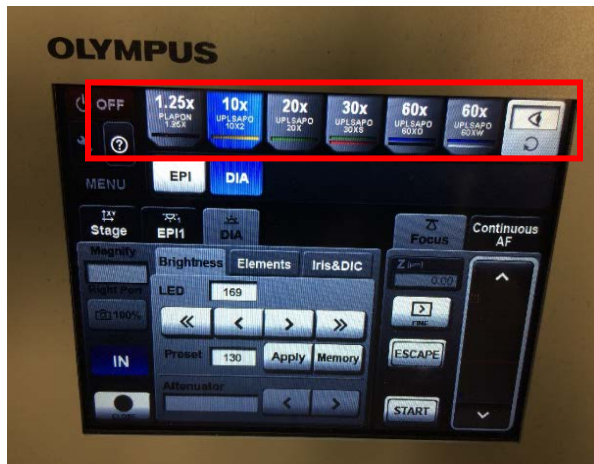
OLYMPUS

OFF

?

1.25x PLAPON 1.25X

10x UPLSAPO 10X2

20x UPLSAPO 20X

30x UPLSAPO 30XS

60x UPLSAPO 60XO

60x UPLSAPO 60XW

MENU

EPI

DIA

Stage

EPI1

DIA

Magnify

Brightness

Elements

Iris&DIC

LED 169

«

<

>

»

Preset 130

Apply

Memory

IN

Attenuator

<

>

Focus

Continuous AF

Z

0.00

ESCAPE

START